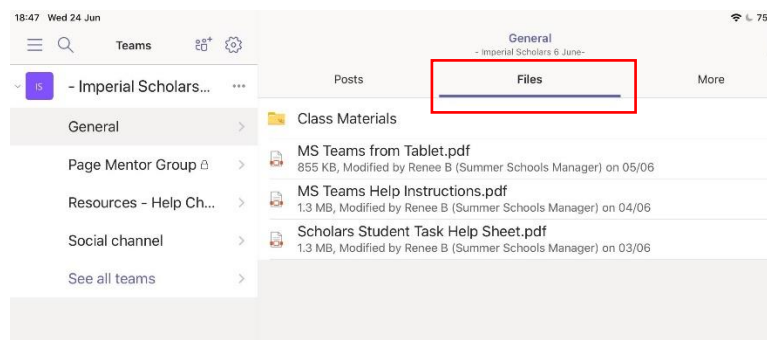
18:47 Wed 24 Jun

75

Teams

General
- Imperial Scholars 6 June-

Posts
Files
More

IS
- Imperial Scholars...

General

Page Mentor Group

Resources - Help Ch...

Social channel

See all teams

Class Materials

MS Teams from Tablet.pdf
855 KB, Modified by Renee B (Summer Schools Manager) on 05/06

MS Teams Help Instructions.pdf
1.3 MB, Modified by Renee B (Summer Schools Manager) on 04/06

Scholars Student Task Help Sheet.pdf
1.3 MB, Modified by Renee B (Summer Schools Manager) on 03/06